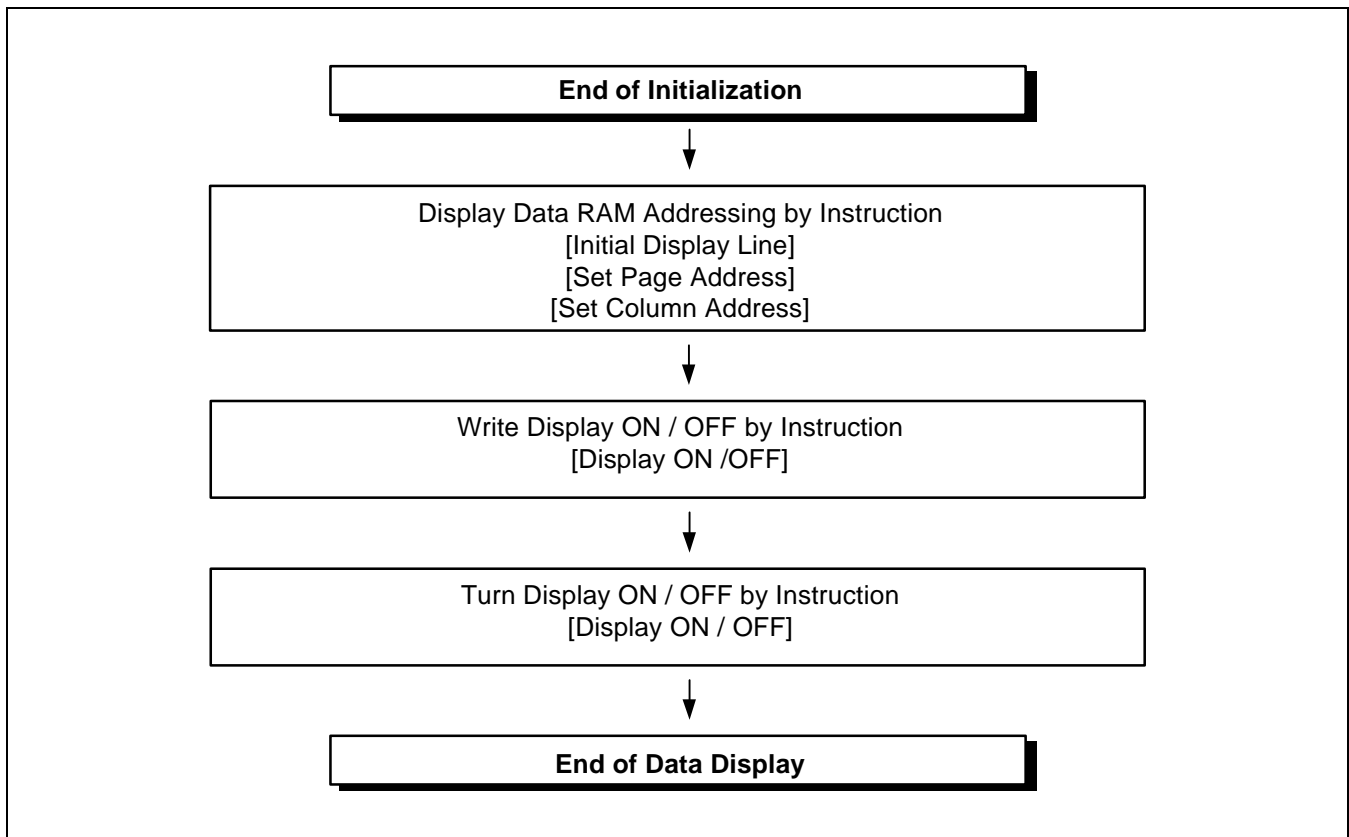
End of Initialization

Display Data RAM Addressing by Instruction
[Initial Display Line]
[Set Page Address]
[Set Column Address]

Write Display ON / OFF by Instruction
[Display ON /OFF]

Turn Display ON / OFF by Instruction
[Display ON / OFF]

End of Data Display